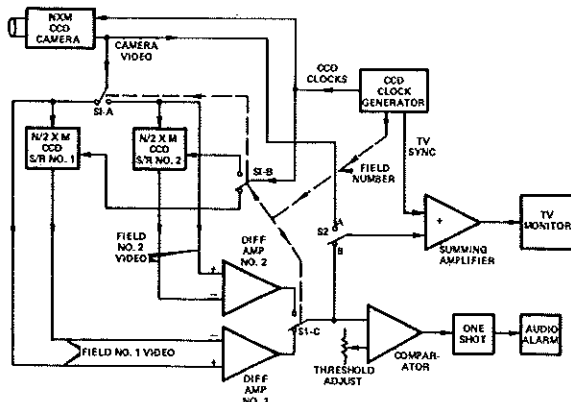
NXM CCD CAMERA

CAMERA VIDEO

CCD CLOCKS

CCD CLOCK GENERATOR

S1-A

N/2 X M CCD S/R NO. 1

N/2 X M CCD S/R NO. 2

S1-B

TV SYNC

FIELD NUMBER

S2

A

B

+

TV MONITOR

FIELD NO. 2 VIDEO

DIFF AMP NO. 2

+

−

SUMMING AMPLIFIER

S1-C

−

+

FIELD NO. 1 VIDEO

DIFF AMP NO. 1

THRESHOLD ADJUST

COMPARATOR

ONE SHOT

AUDIO ALARM